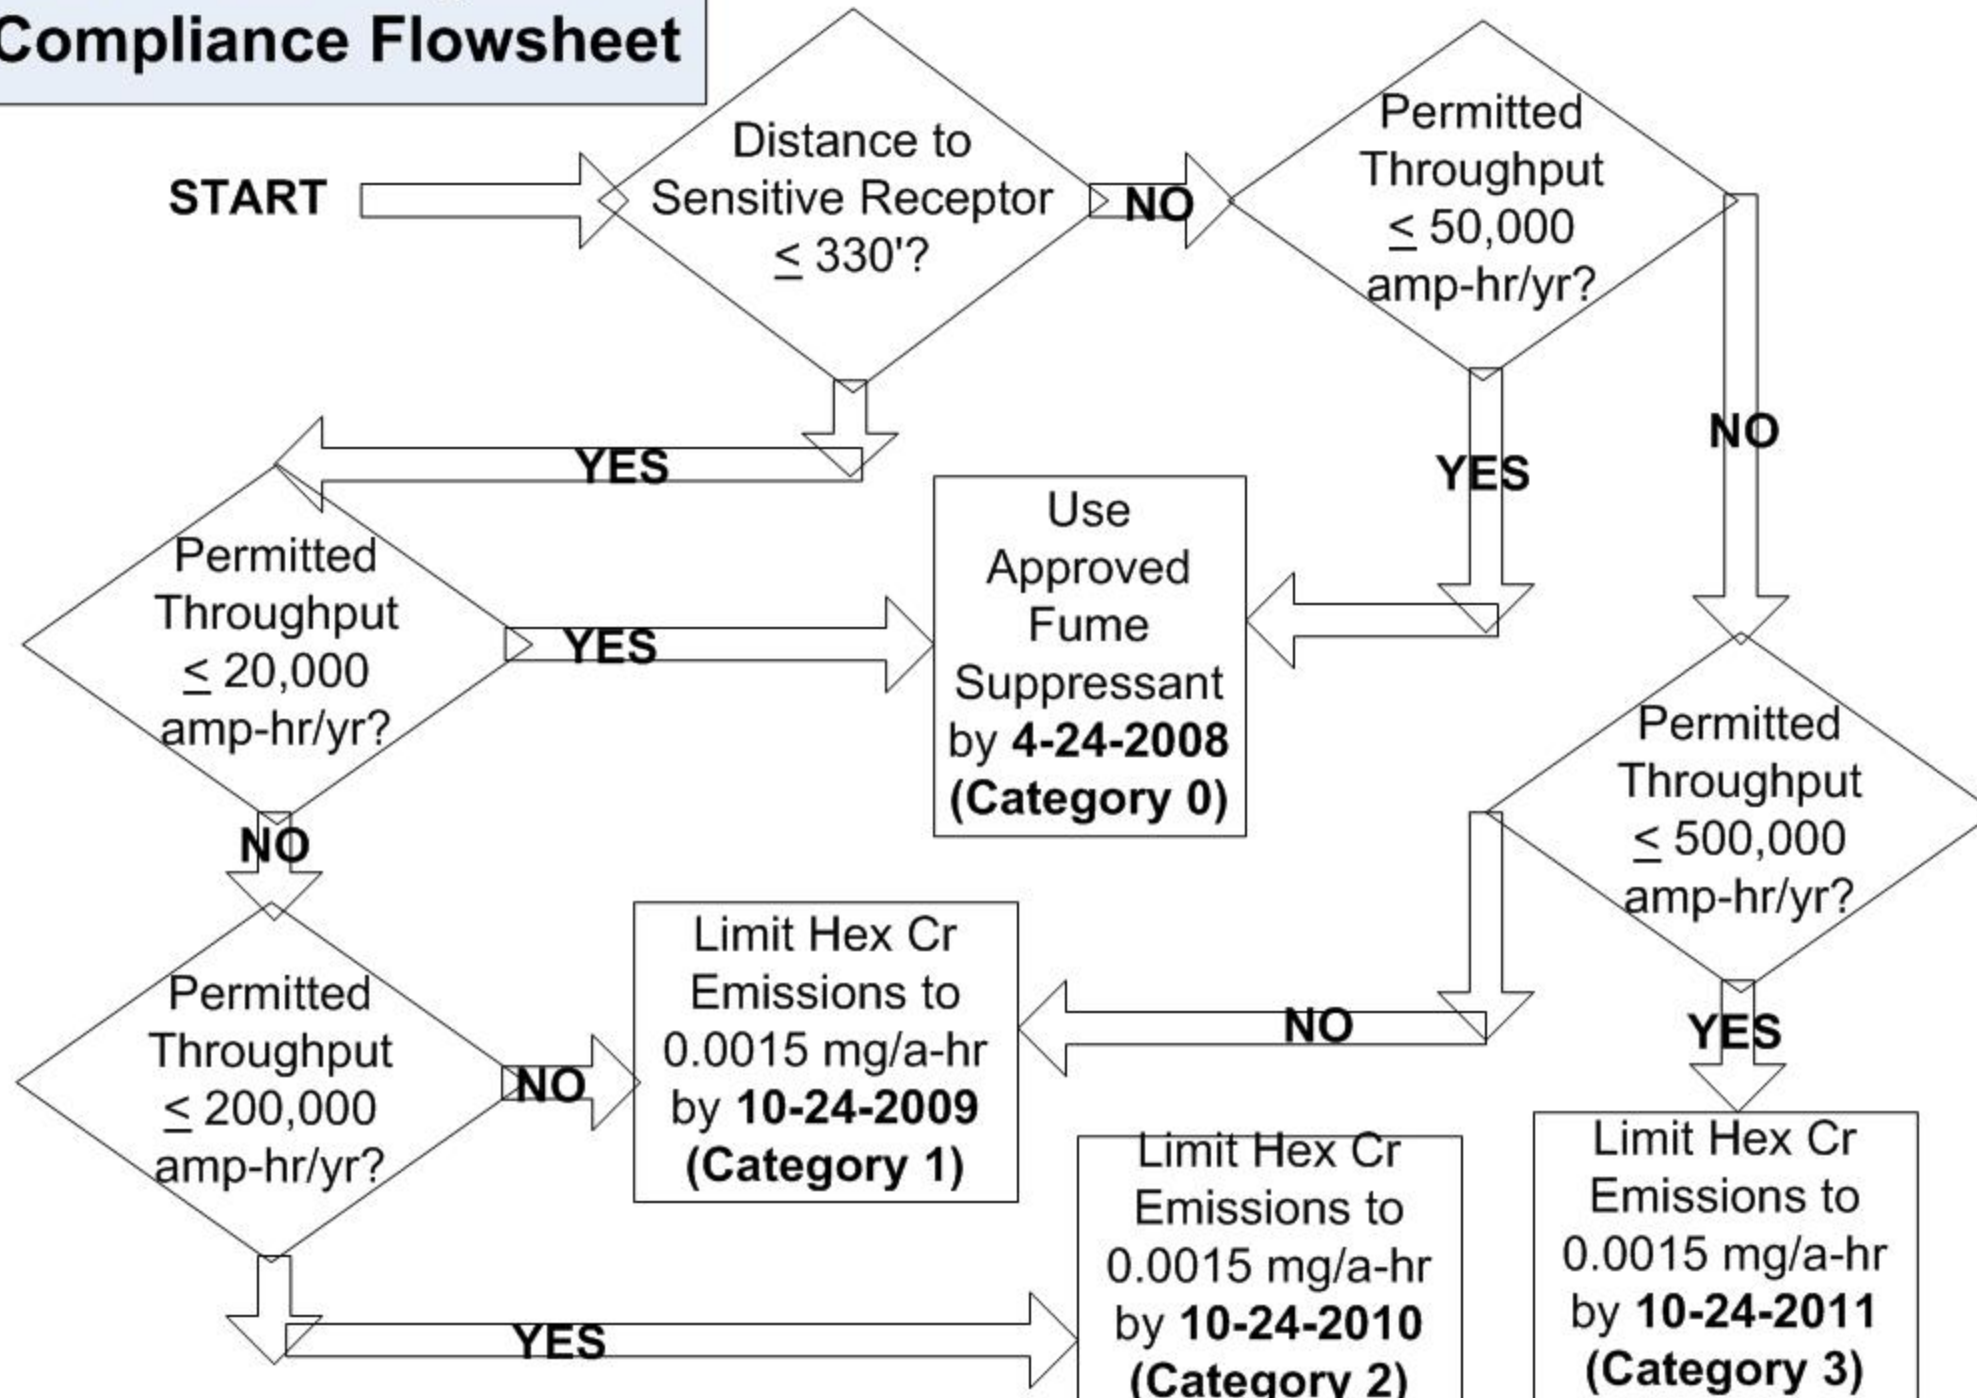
Compliance Flowsheet

START

Distance to Sensitive Receptor $\leq$ 330'?

NO

Permitted Throughput $\leq$ 50,000 amp-hr/yr?

YES

YES

NO

Permitted Throughput $\leq$ 20,000 amp-hr/yr?

YES

Use Approved Fume Suppressant by **4-24-2008** **(Category 0)**

Permitted Throughput $\leq$ 500,000 amp-hr/yr?

NO

Permitted Throughput $\leq$ 200,000 amp-hr/yr?

NO

Limit Hex Cr Emissions to 0.0015 mg/a-hr by **10-24-2009** **(Category 1)**

NO

YES

Limit Hex Cr Emissions to 0.0015 mg/a-hr by **10-24-2010** **(Category 2)**

Limit Hex Cr Emissions to 0.0015 mg/a-hr by **10-24-2011** **(Category 3)**

YES